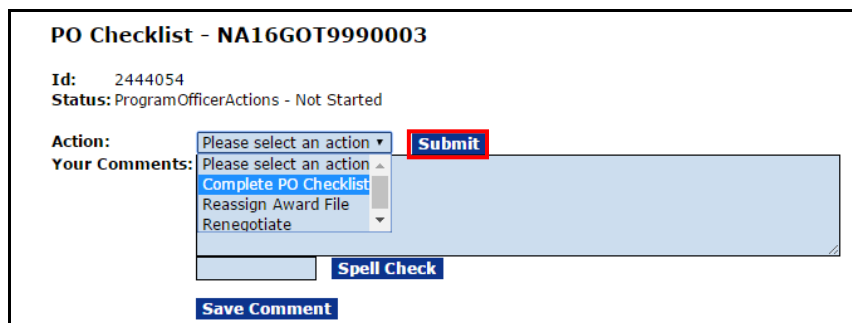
PO Checklist - NA16GOT9990003

Id: 2444054
Status: ProgramOfficerActions - Not Started

Action: Please select an action ▾ Submit
Your Comments: Please select an action
Complete PO Checklist
Reassign Award File
Renegotiate

Spell Check

Save Comment